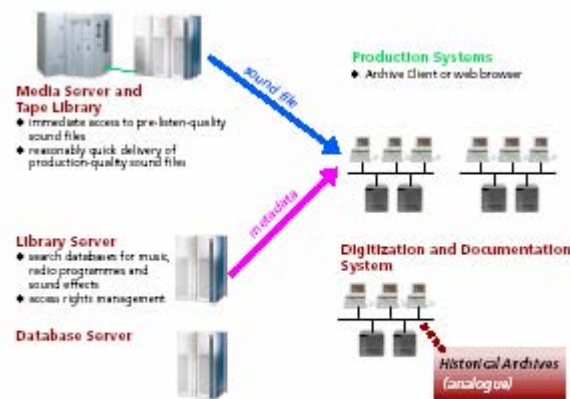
Media Server and Tape Library
◆ immediate access to pre-listen-quality sound files
◆ reasonably quick delivery of production-quality sound files

sound file

Production Systems
◆ Archive Client or web browser

metadata

Library Server
◆ search databases for music, radio programmes and sound effects
◆ access rights management

Database Server

Digitization and Documentation System

Historical Archives (analogue)